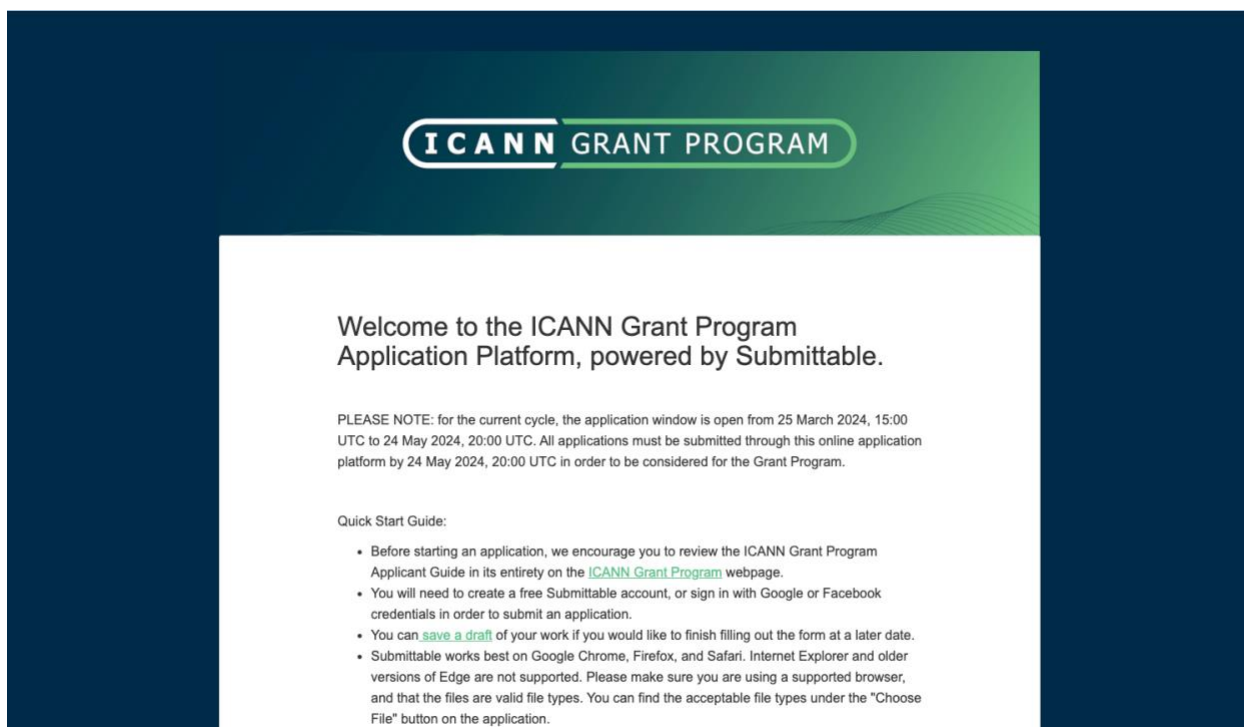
ICANN GRANT PROGRAM

Welcome to the ICANN Grant Program Application Platform, powered by Submittable.

PLEASE NOTE: for the current cycle, the application window is open from 25 March 2024, 15:00 UTC to 24 May 2024, 20:00 UTC. All applications must be submitted through this online application platform by 24 May 2024, 20:00 UTC in order to be considered for the Grant Program.

Quick Start Guide:

- Before starting an application, we encourage you to review the ICANN Grant Program Applicant Guide in its entirety on the ICANN Grant Program webpage.
- You will need to create a free Submittable account, or sign in with Google or Facebook credentials in order to submit an application.
- You can save a draft of your work if you would like to finish filling out the form at a later date.
- Submittable works best on Google Chrome, Firefox, and Safari. Internet Explorer and older versions of Edge are not supported. Please make sure you are using a supported browser, and that the files are valid file types. You can find the acceptable file types under the "Choose File" button on the application.